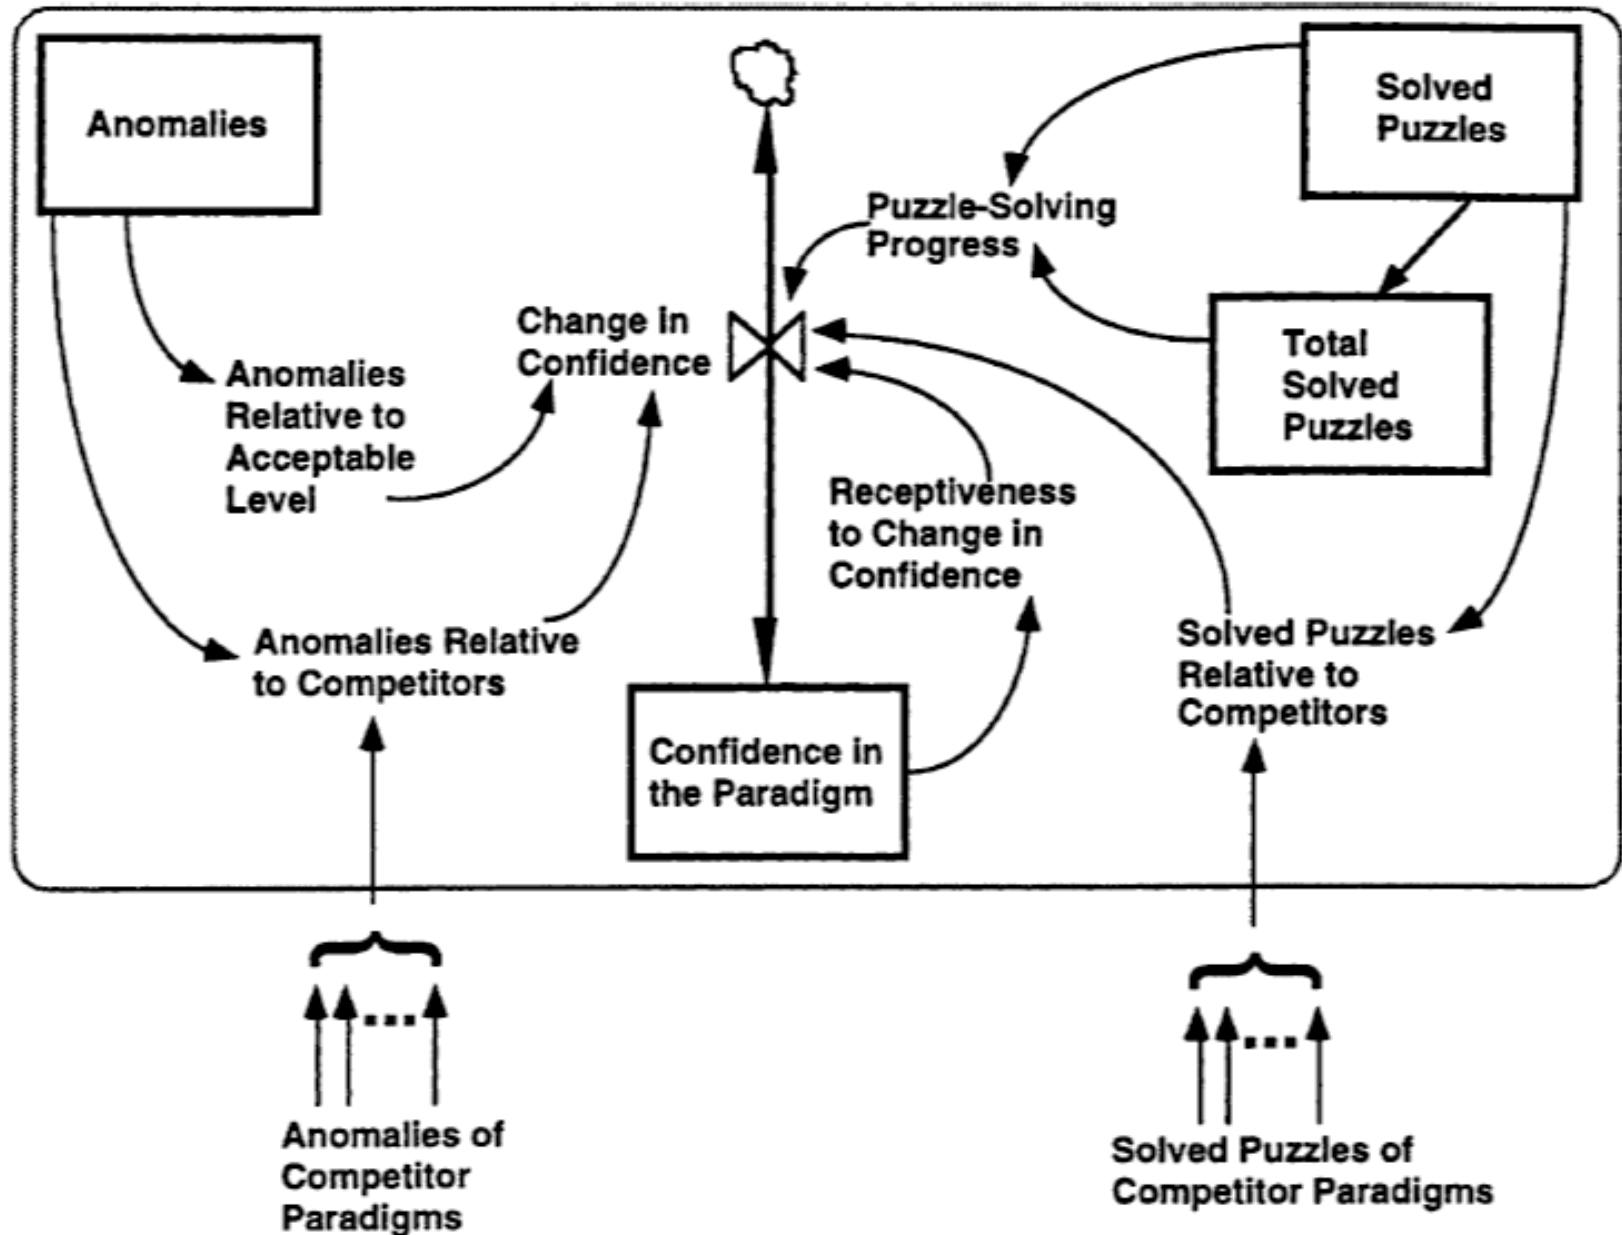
Anomalies

Solved Puzzles

Puzzle-Solving Progress

Change in Confidence

Anomalies Relative to Acceptable Level

Total Solved Puzzles

Receptiveness to Change in Confidence

Anomalies Relative to Competitors

Solved Puzzles Relative to Competitors

Confidence in the Paradigm

Anomalies of Competitor Paradigms

Solved Puzzles of Competitor Paradigms